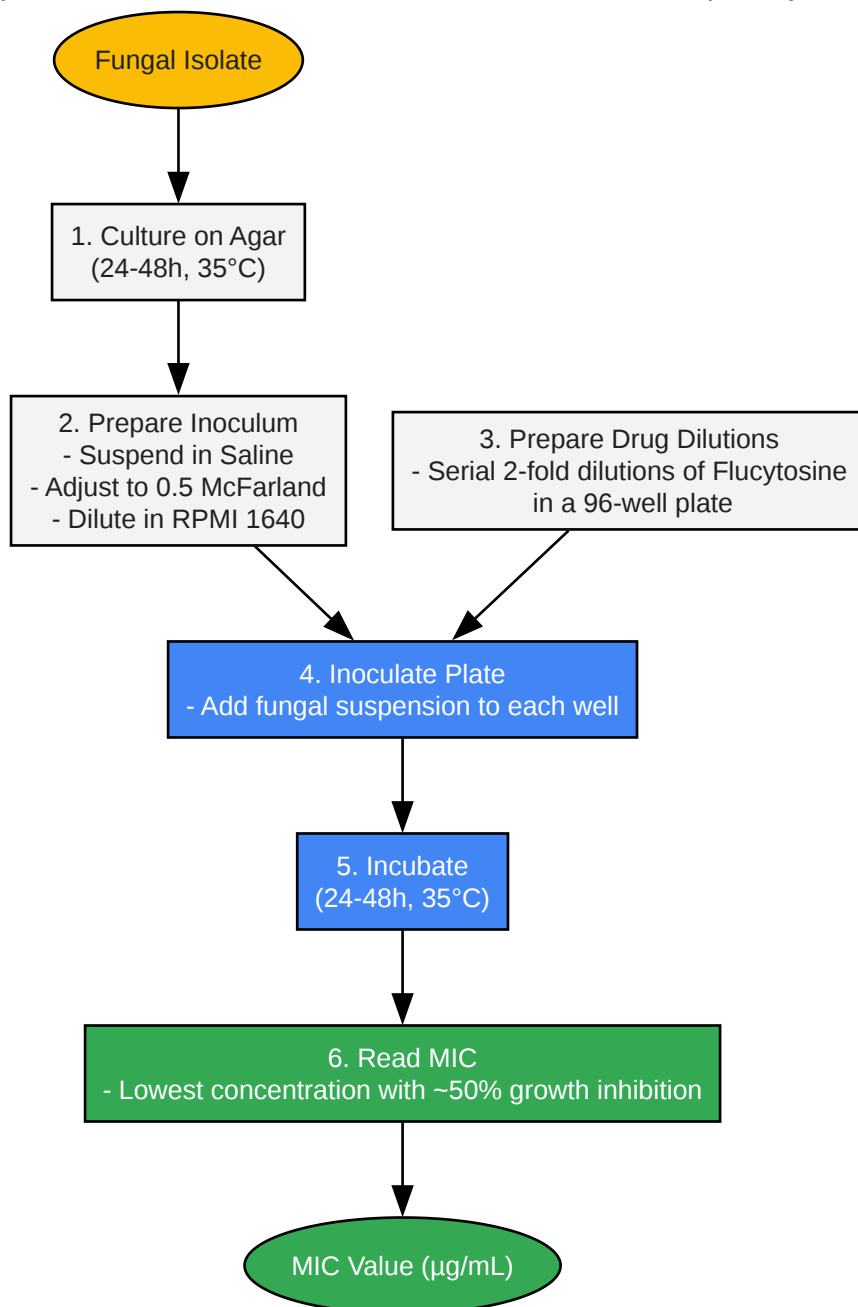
Fungal Isolate

1. Culture on Agar
(24-48h, 35°C)

2. Prepare Inoculum
- Suspend in Saline
- Adjust to 0.5 McFarland
- Dilute in RPMI 1640

3. Prepare Drug Dilutions
- Serial 2-fold dilutions of Flucytosine in a 96-well plate

4. Inoculate Plate
- Add fungal suspension to each well

5. Incubate
(24-48h, 35°C)

6. Read MIC
- Lowest concentration with ~50% growth inhibition

MIC Value (µg/mL)